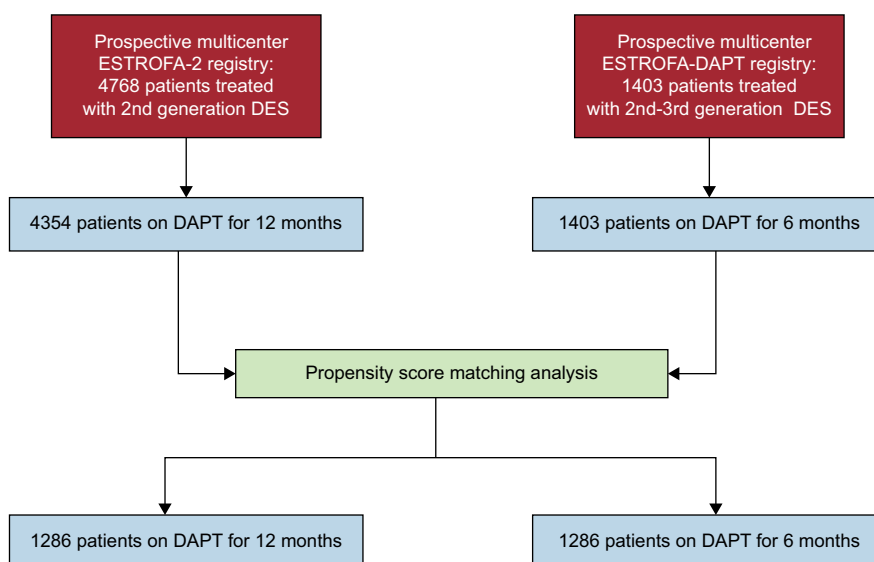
Prospective multicenter ESTROFA-2 registry: 4768 patients treated with 2nd generation DES

Prospective multicenter ESTROFA-DAPT registry: 1403 patients treated with 2nd-3rd generation DES

4354 patients on DAPT for 12 months

1403 patients on DAPT for 6 months

Propensity score matching analysis

1286 patients on DAPT for 12 months

1286 patients on DAPT for 6 months